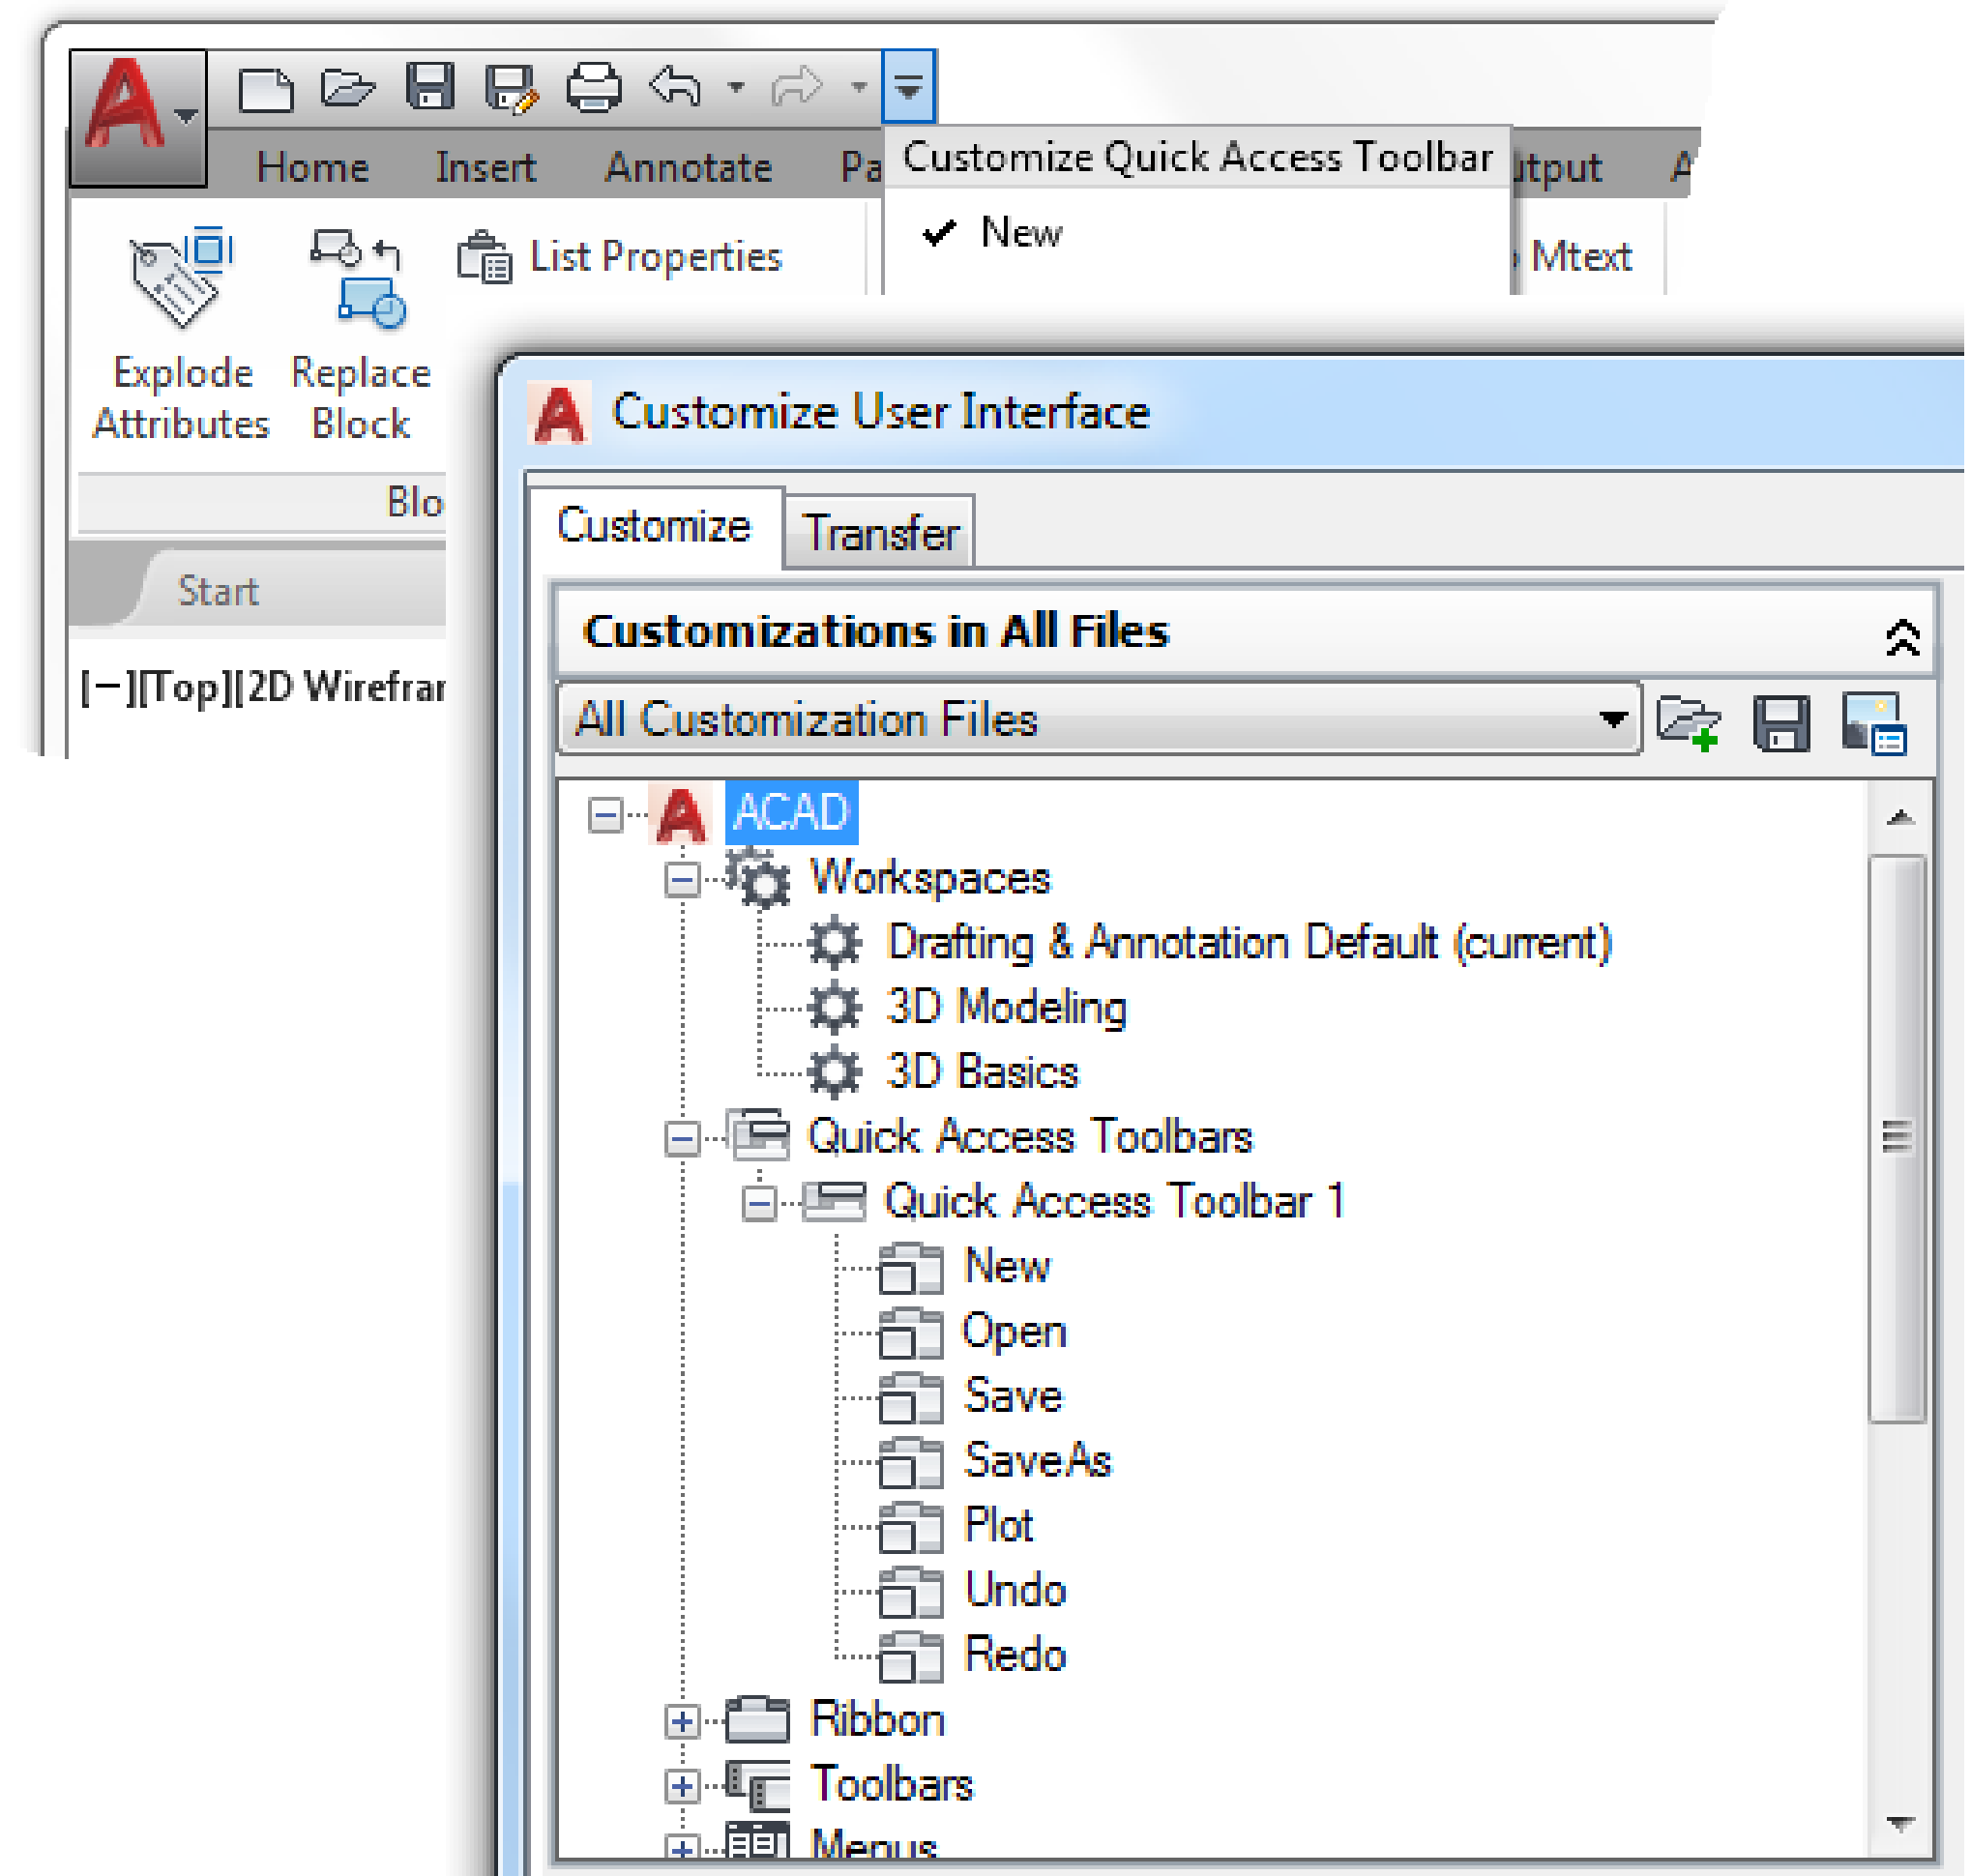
Home Insert Annotate Pa

Customize Quick Access Toolbar

✔ New

utput A

Mtext

Explode Attributes

Replace Block

List Properties

Blo

Start

[−][Top][2D Wirefrar

Customize User Interface

Customize Transfer

Customizations in All Files

All Customization Files

ACAD
Workspaces
Drafting & Annotation Default (current)
3D Modeling
3D Basics
Quick Access Toolbars
Quick Access Toolbar 1
New
Open
Save
SaveAs
Plot
Undo
Redo
Ribbon
Toolbars
Menus